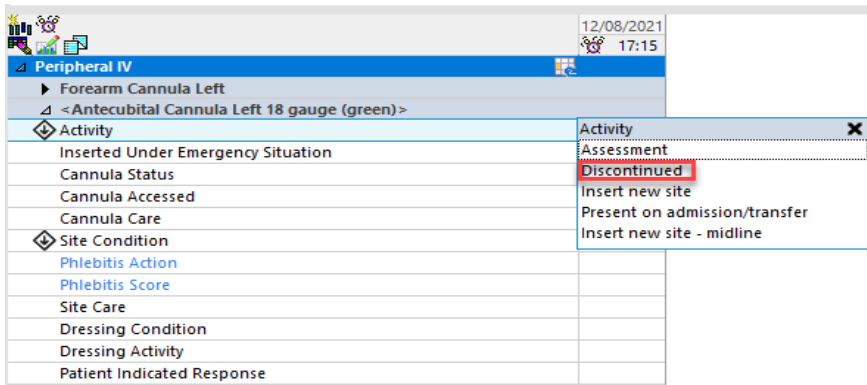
12/08/2021
17:15

Peripheral IV
Forearm Cannula Left
<Antecubital Cannula Left 18 gauge (green)>
Activity
Inserted Under Emergency Situation
Cannula Status
Cannula Accessed
Cannula Care
Site Condition
Phlebitis Action
Phlebitis Score
Site Care
Dressing Condition
Dressing Activity
Patient Indicated Response

Activity
Assessment
Discontinued
Insert new site
Present on admission/transfer
Insert new site - midline